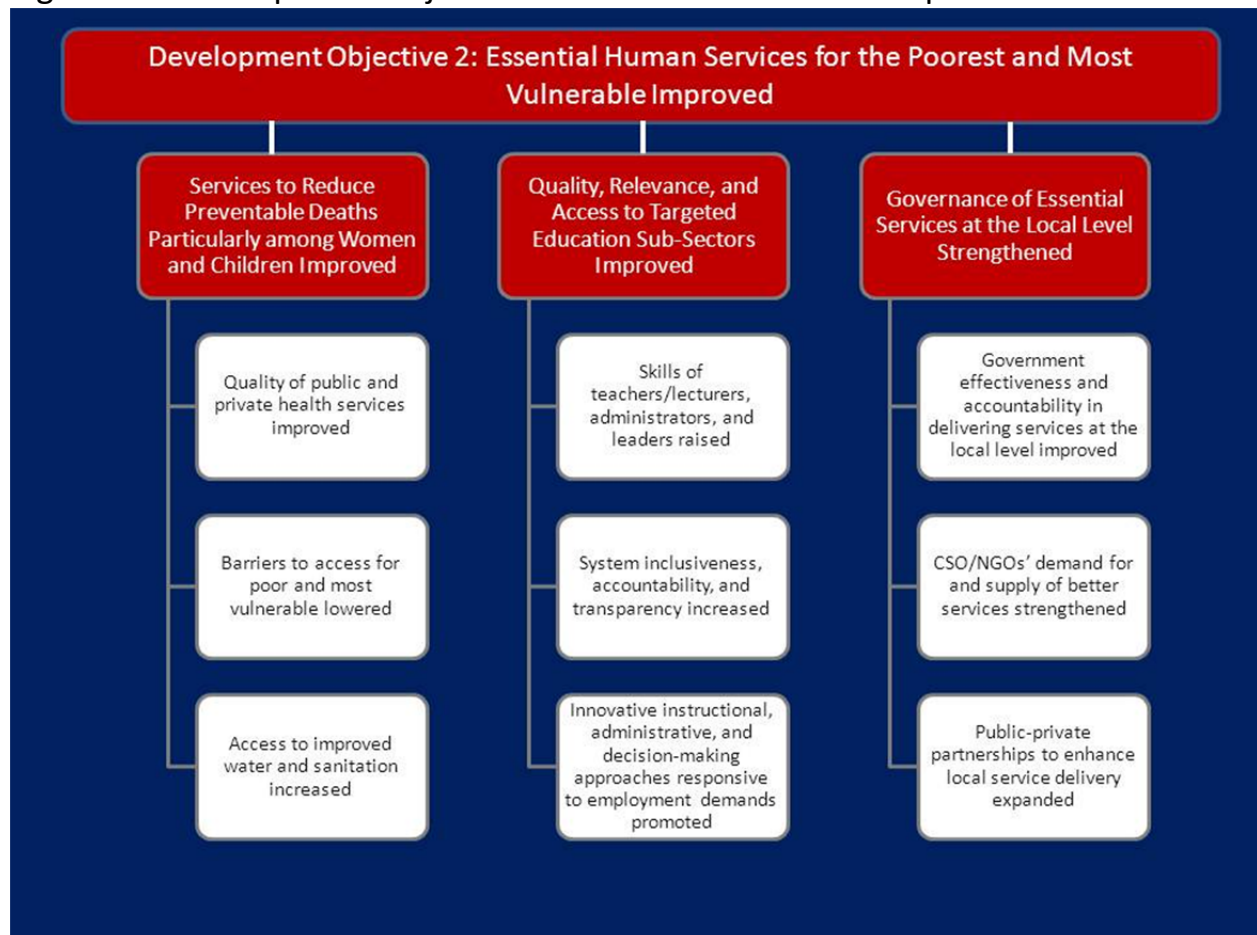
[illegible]

Development Objective 2: Essential Human Services for the Poorest and Most Vulnerable Improved

Services to Reduce Preventable Deaths Particularly among Women and Children Improved

Quality of public and private health services improved

Barriers to access for poor and most vulnerable lowered

Access to improved water and sanitation increased

Quality, Relevance, and Access to Targeted Education Sub-Sectors Improved

Skills of teachers/lecturers, administrators, and leaders raised

System inclusiveness, accountability, and transparency increased

Innovative instructional, administrative, and decision-making approaches responsive to employment demands promoted

Governance of Essential Services at the Local Level Strengthened

Government effectiveness and accountability in delivering services at the local level improved

CSO/NGOs' demand for and supply of better services strengthened

Public-private partnerships to enhance local service delivery expanded